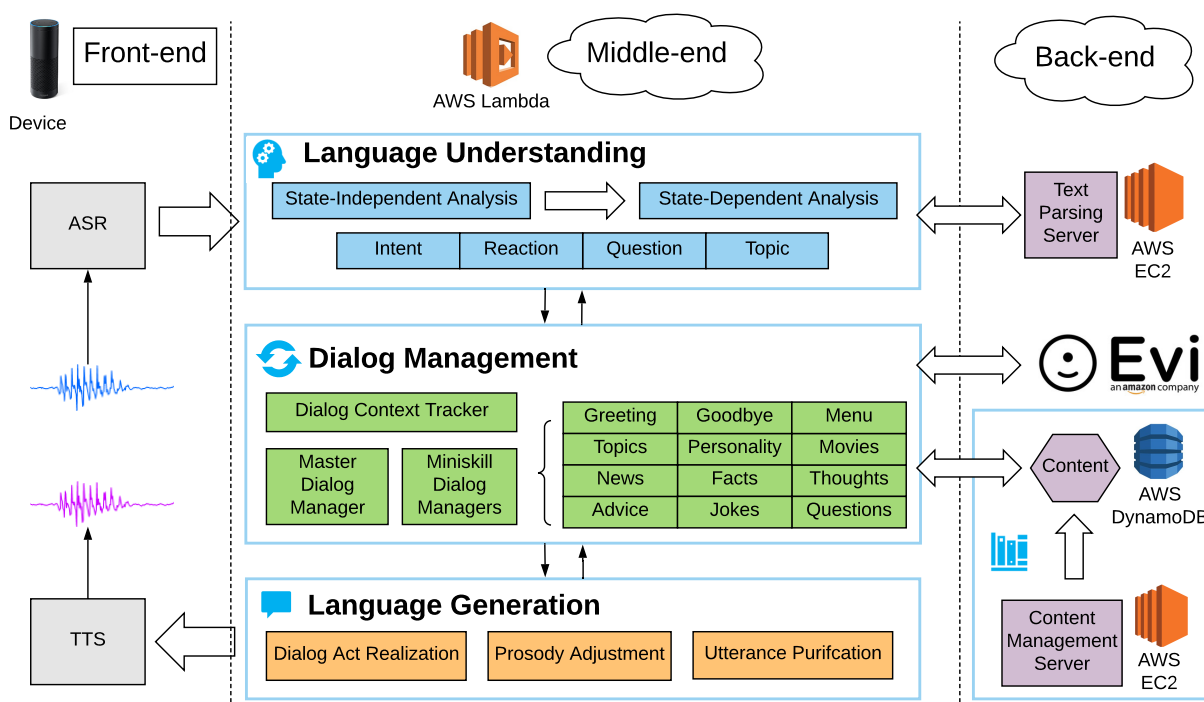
Front-end

Device

Middle-end

AWS Lambda

Back-end

Language Understanding

State-Independent Analysis

State-Dependent Analysis

Intent | Reaction | Question | Topic

ASR

Text Parsing Server

AWS EC2

Dialog Management

Evi

an amazon company

Dialog Context Tracker

Master Dialog Manager

Miniskill Dialog Managers

| Greeting | Goodbye | Menu |
|---|---|---|
| Topics | Personality | Movies |
| News | Facts | Thoughts |
| Advice | Jokes | Questions |

Content

AWS DynamoDB

Language Generation

Dialog Act Realization

Prosody Adjustment

Utterance Purifcation

TTS

Content Management Server

AWS EC2